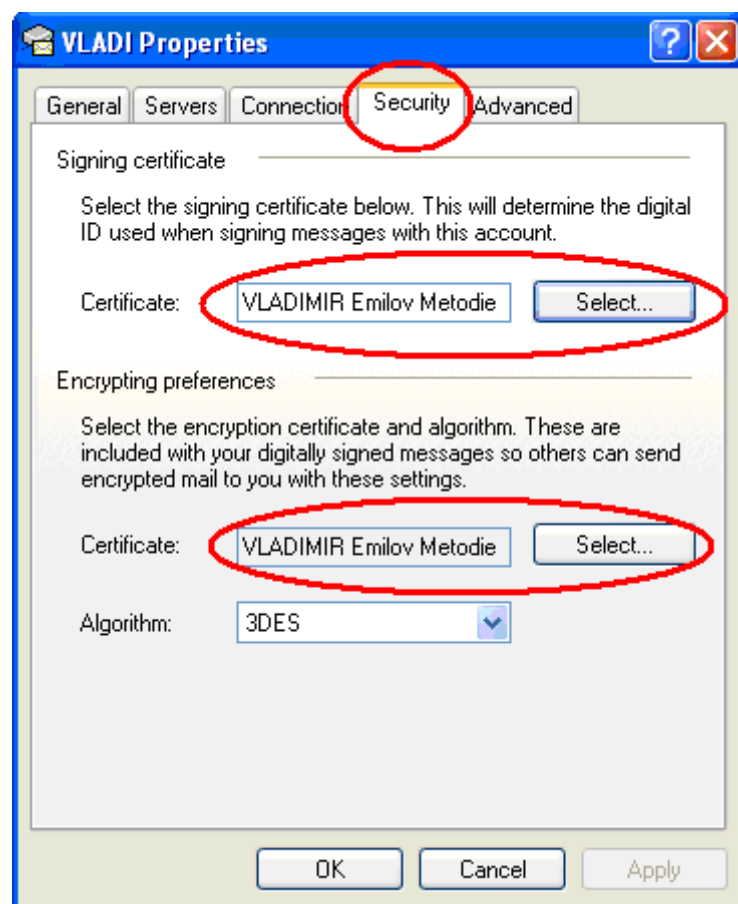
VLADI Properties

General | Servers | Connection | Security | Advanced

Signing certificate

Select the signing certificate below. This will determine the digital ID used when signing messages with this account.

Certificate: VLADIMIR Emilov Metodie Select...

Encrypting preferences

Select the encryption certificate and algorithm. These are included with your digitally signed messages so others can send encrypted mail to you with these settings.

Certificate: VLADIMIR Emilov Metodie Select...

Algorithm: 3DES

OK Cancel Apply